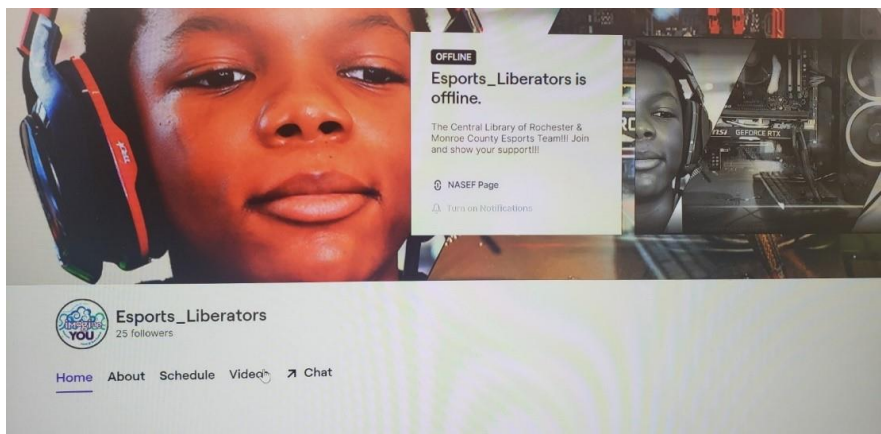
OFFLINE

Esports_Liberators is offline.

The Central Library of Rochester & Monroe County Esports Team!!! Join and show your support!!!

NASEF Page

Turn on Notifications

msi GEFORCE RTX

YOU

Esports_Liberators
25 followers

Home About Schedule Videos Chat